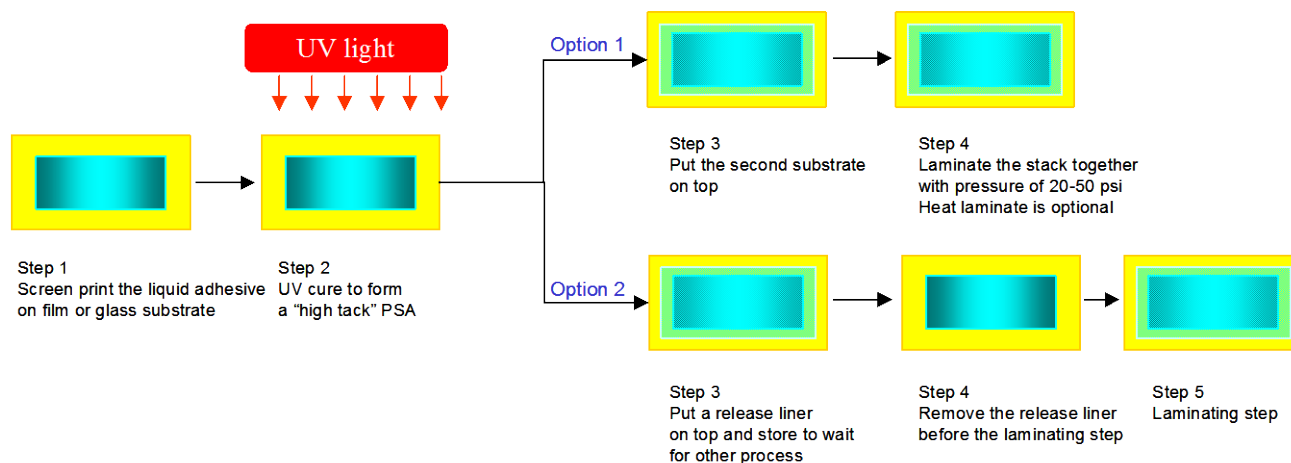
UV light

Step 1
Screen print the liquid adhesive on film or glass substrate

Step 2
UV cure to form a “high tack” PSA

Option 1

Step 3
Put the second substrate on top

Step 4
Laminate the stack together with pressure of 20-50 psi
Heat laminate is optional

Option 2

Step 3
Put a release liner on top and store to wait for other process

Step 4
Remove the release liner before the laminating step

Step 5
Laminating step